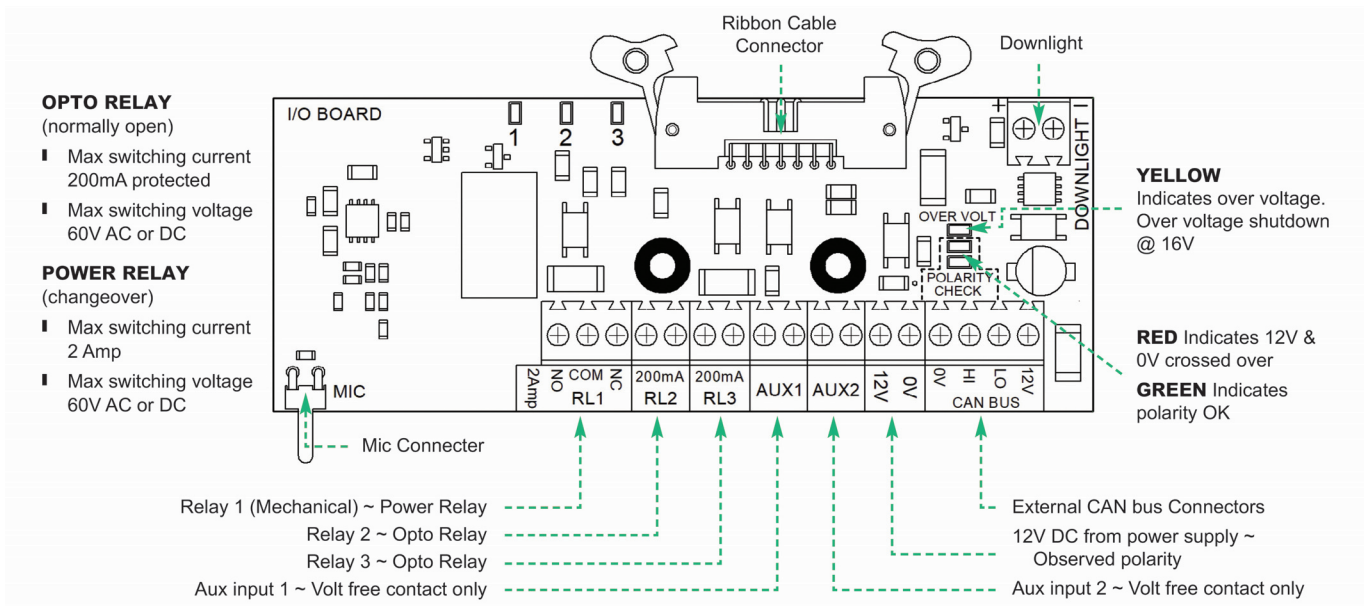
OPTO RELAY
(normally open)

Max switching current 200mA protected

Max switching voltage 60V AC or DC

POWER RELAY
(changeover)

Max switching current 2 Amp

Max switching voltage 60V AC or DC

Ribbon Cable Connector

Downlight

I/O BOARD

1 2 3

+

DOWNLIGHT I

OVER VOLT

POLARITY CHECK

YELLOW
Indicates over voltage. Over voltage shutdown @ 16V

RED Indicates 12V & 0V crossed over

GREEN Indicates polarity OK

MIC

2Amp NO COM NC RL1 200mA RL2 200mA RL3 AUX1 AUX2 12V 0V 0V HI LO 12V CAN BUS

Mic Connecter

Relay 1 (Mechanical) ~ Power Relay
Relay 2 ~ Opto Relay
Relay 3 ~ Opto Relay
Aux input 1 ~ Volt free contact only

External CAN bus Connectors
12V DC from power supply ~ Observed polarity
Aux input 2 ~ Volt free contact only